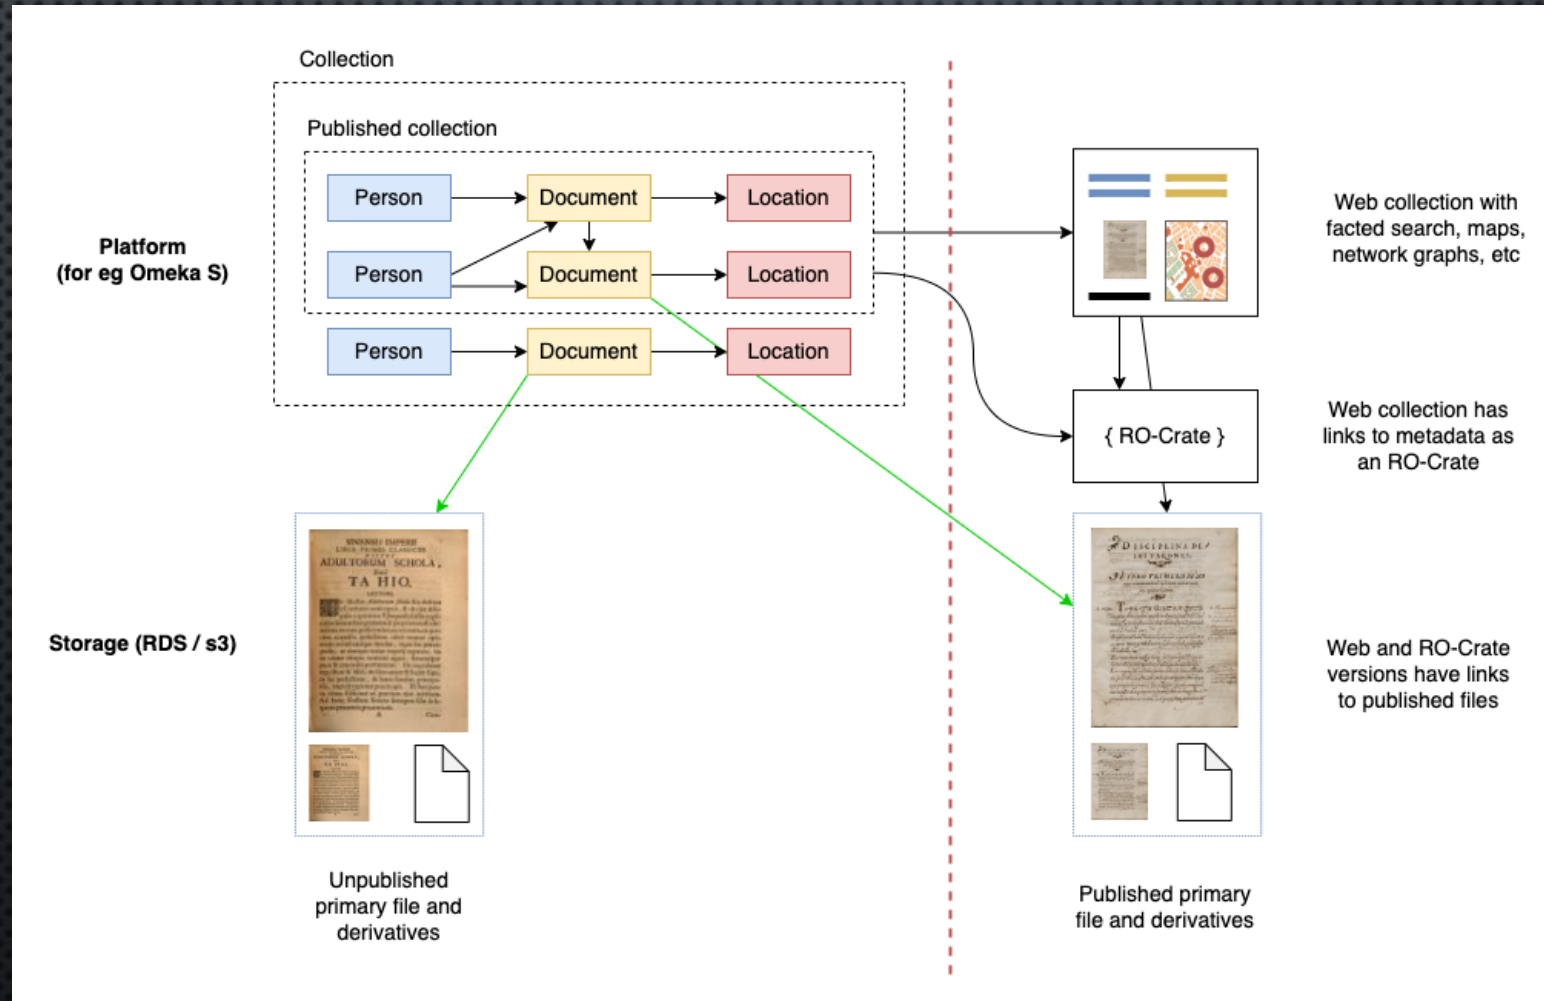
Collection

Published collection

Platform (for eg Omeka S)

Person

Document

Location

Person

Document

Location

Person

Document

Location

Web collection with facted search, maps, network graphs, etc

{ RO-Crate }

Web collection has links to metadata as an RO-Crate

Storage (RDS / s3)

Web and RO-Crate versions have links to published files

Unpublished primary file and derivatives

Published primary file and derivatives